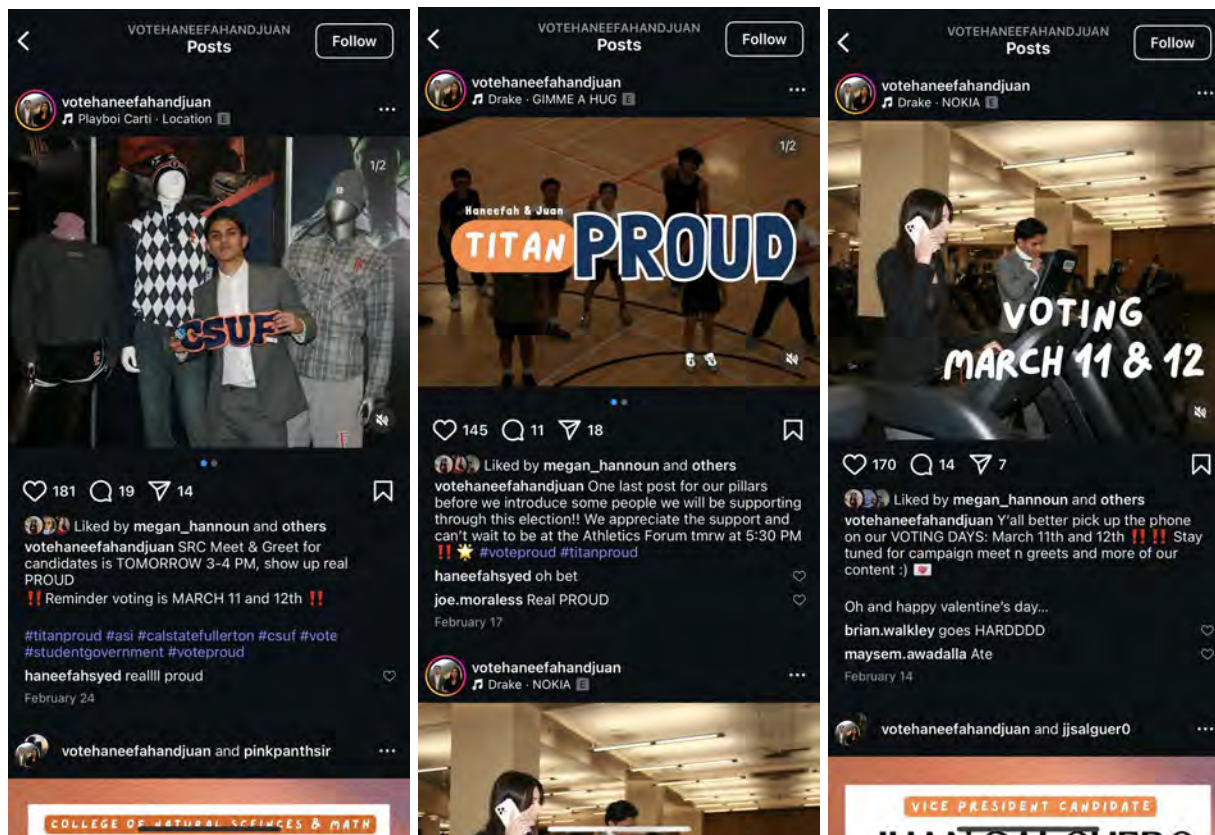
VOTEHANEEFAHANDJUAN
Posts
Follow

votehaneefahandjuan
Playboi Carti · Location E

1/2

CSUF

181 19 14

Liked by megan_hannoun and others
votehaneefahandjuan SRC Meet & Greet for candidates is TOMORROW 3-4 PM, show up real PROUD
‼️ Reminder voting is MARCH 11 and 12th ‼️

#titanproud #asi #calstatefullerton #csuf #vote #studentgovernment #voteproud
haneefahsyed realll proud
February 24

votehaneefahandjuan and pinkpanthsir

COLLEGE OF NATURAL SCIENCES & MATH

VOTEHANEEFAHANDJUAN
Posts
Follow

votehaneefahandjuan
Drake · GIMME A HUG E

1/2

Haneefah & Juan
TITAN PROUD

145 11 18

Liked by megan_hannoun and others
votehaneefahandjuan One last post for our pillars before we introduce some people we will be supporting through this election!! We appreciate the support and can't wait to be at the Athletics Forum tmrw at 5:30 PM ‼️ 🌟 #voteproud #titanproud
haneefahsyed oh bet
joe.moraless Real PROUD
February 17

votehaneefahandjuan
Drake · NOKIA E

VOTEHANEEFAHANDJUAN
Posts
Follow

votehaneefahandjuan
Drake · NOKIA E

VOTING
MARCH 11 & 12

170 14 7

Liked by megan_hannoun and others
votehaneefahandjuan Y'all better pick up the phone on our VOTING DAYS: March 11th and 12th ‼️ ‼️ Stay tuned for campaign meet n greets and more of our content :) 💌

Oh and happy valentine's day...
brian.walkley goes HARDDDD
maysem.awadalla Ate
February 14

votehaneefahandjuan and jjsalguer0

VICE PRESIDENT CANDIDATE
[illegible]